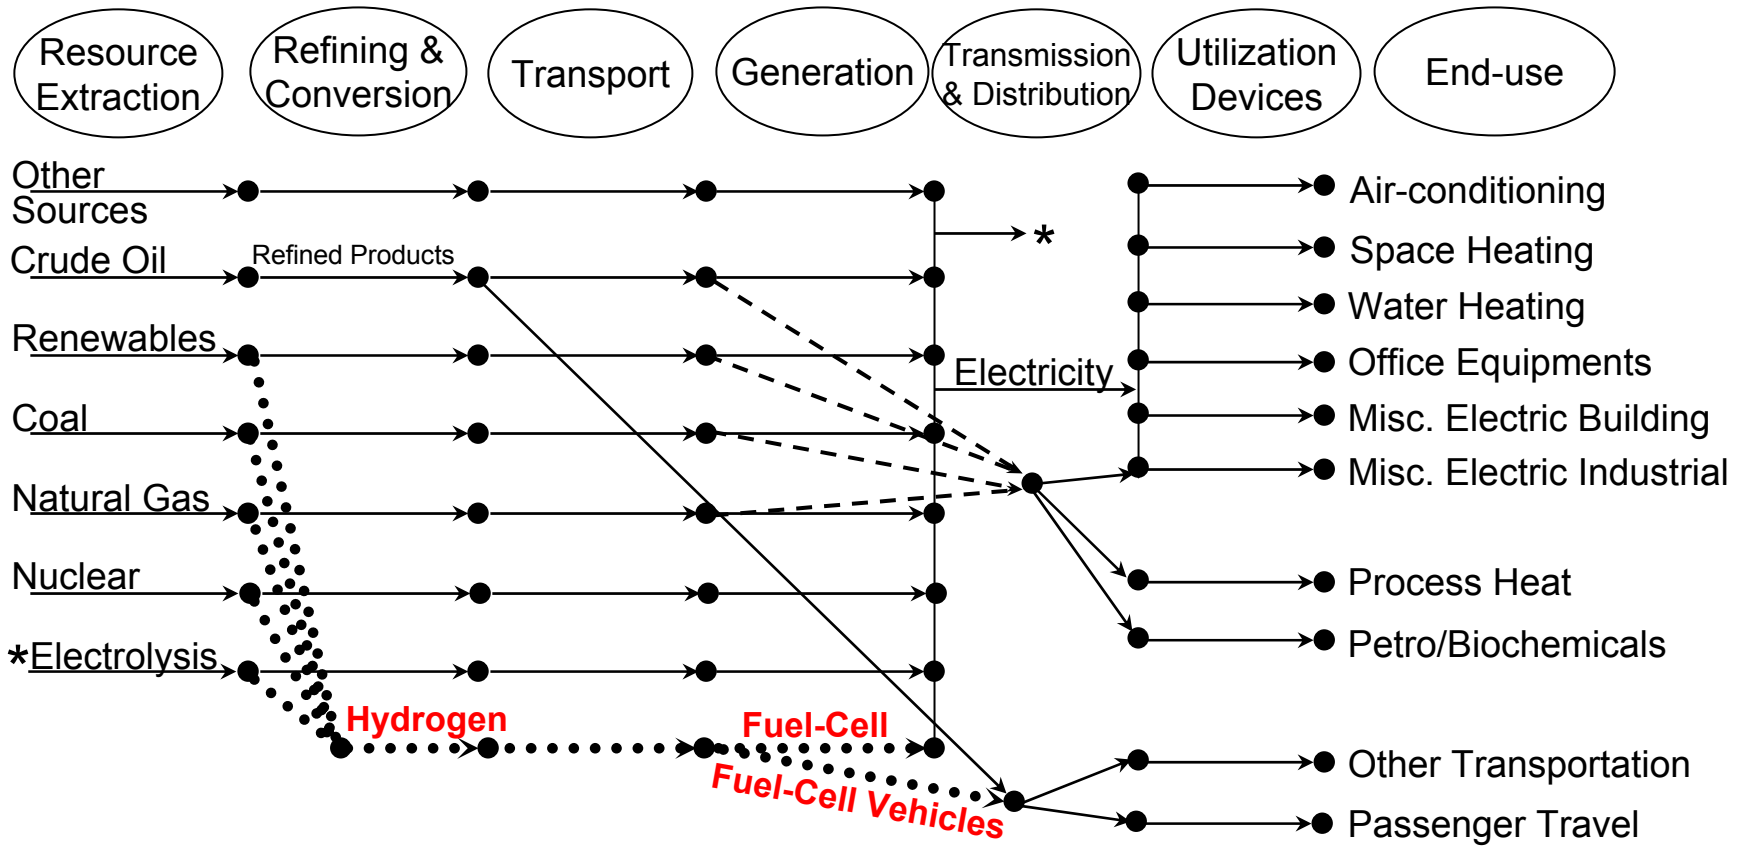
Resource Extraction

Refining & Conversion

Transport

Generation

Transmission & Distribution

Utilization Devices

End-use

Other Sources

Crude Oil

Refined Products

Renewables

Coal

Natural Gas

Nuclear

*Electrolysis

*

Electricity

Hydrogen

Fuel-Cell

Fuel-Cell Vehicles

Air-conditioning

Space Heating

Water Heating

Office Equipments

Misc. Electric Building

Misc. Electric Industrial

Process Heat

Petro/Biochemicals

Other Transportation

Passenger Travel